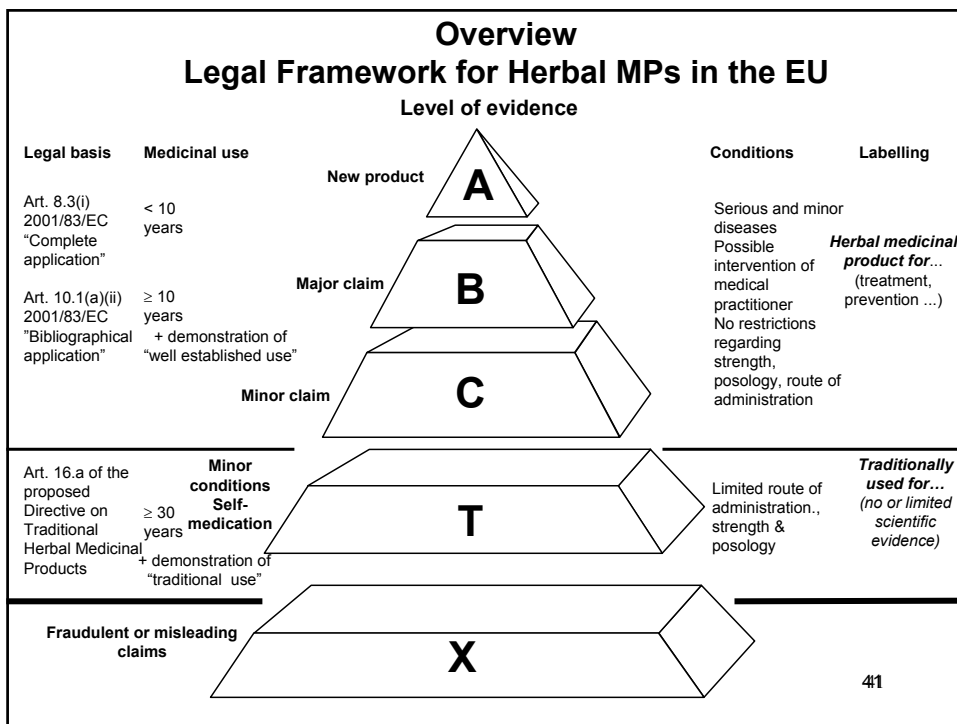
Overview
Legal Framework for Herbal MPs in the EU

Level of evidence

Legal basis

Medicinal use

Conditions

Labelling

New product

A

Art. 8.3(i) 2001/83/EC "Complete application"

< 10 years

Serious and minor diseases Possible intervention of medical practitioner No restrictions regarding strength, posology, route of administration

***Herbal medicinal product for***... (treatment, prevention ...)

Major claim

B

Art. 10.1(a)(ii) 2001/83/EC "Bibliographical application"

$\geq$ 10 years + demonstration of "well established use"

Minor claim

C

Art. 16.a of the proposed Directive on Traditional Herbal Medicinal Products

Minor conditions Self-medication

$\geq$ 30 years + demonstration of "traditional use"

T

Limited route of administration., strength & posology

***Traditionally used for…*** *(no or limited scientific evidence)*

Fraudulent or misleading claims

X

41